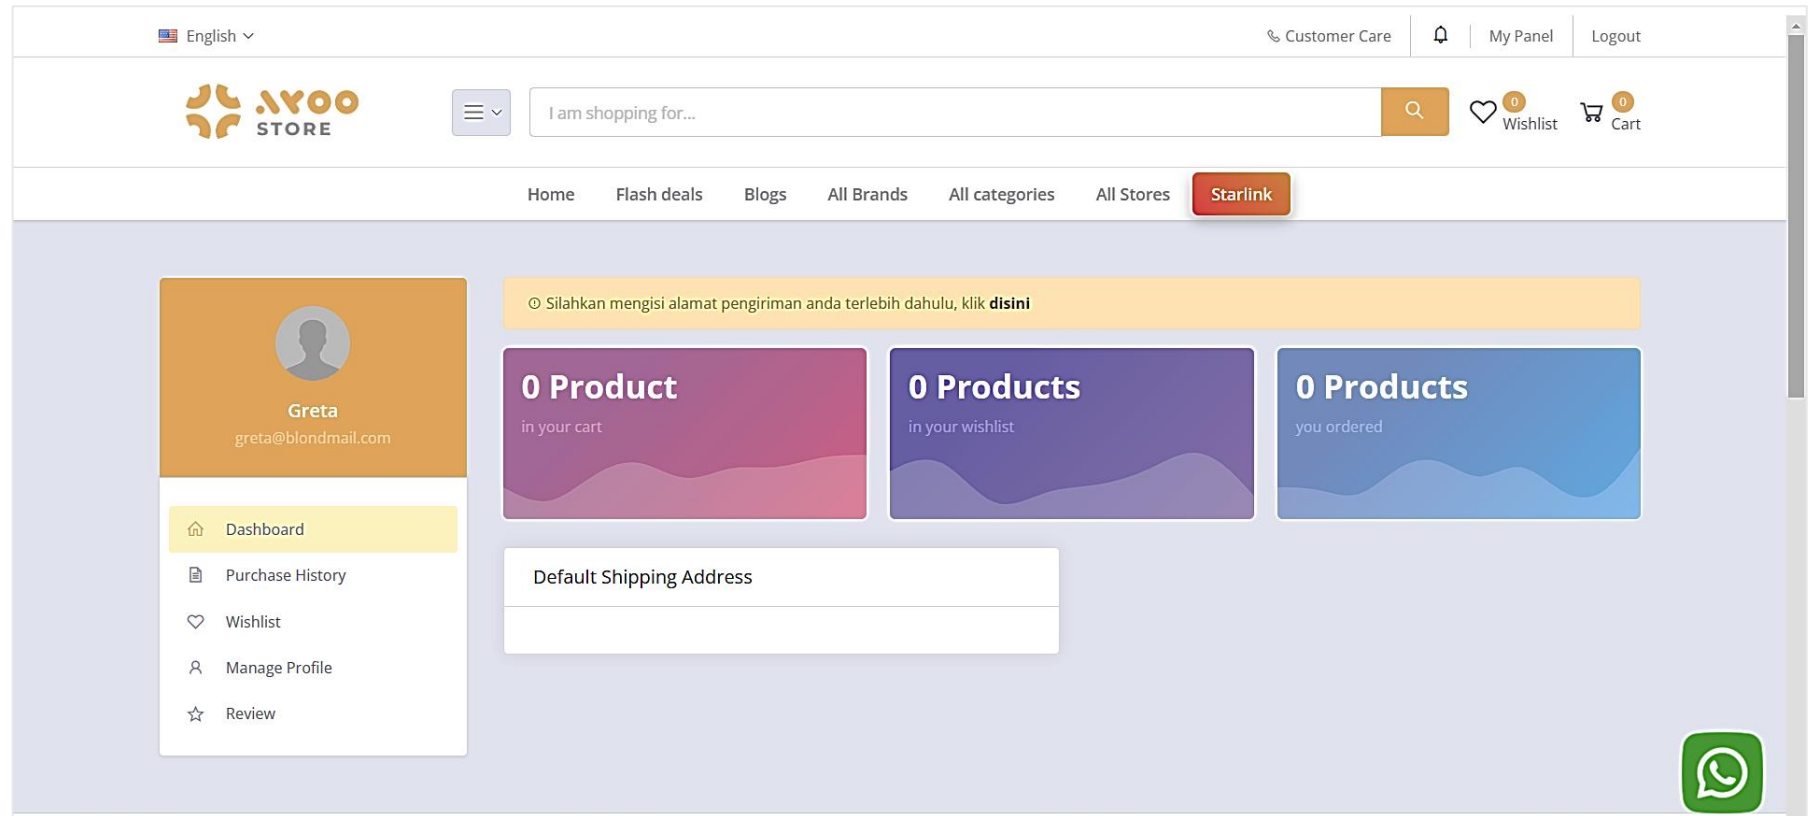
English

Customer Care | My Panel | Logout

AYOO STORE

I am shopping for...

0 Wishlist
0 Cart

Home Flash deals Blogs All Brands All categories All Stores Starlink

Greta
greta@blondmail.com

Dashboard
Purchase History
Wishlist
Manage Profile
Review

Silahkan mengisi alamat pengiriman anda terlebih dahulu, klik **disini**

0 Product
in your cart

0 Products
in your wishlist

0 Products
you ordered

Default Shipping Address